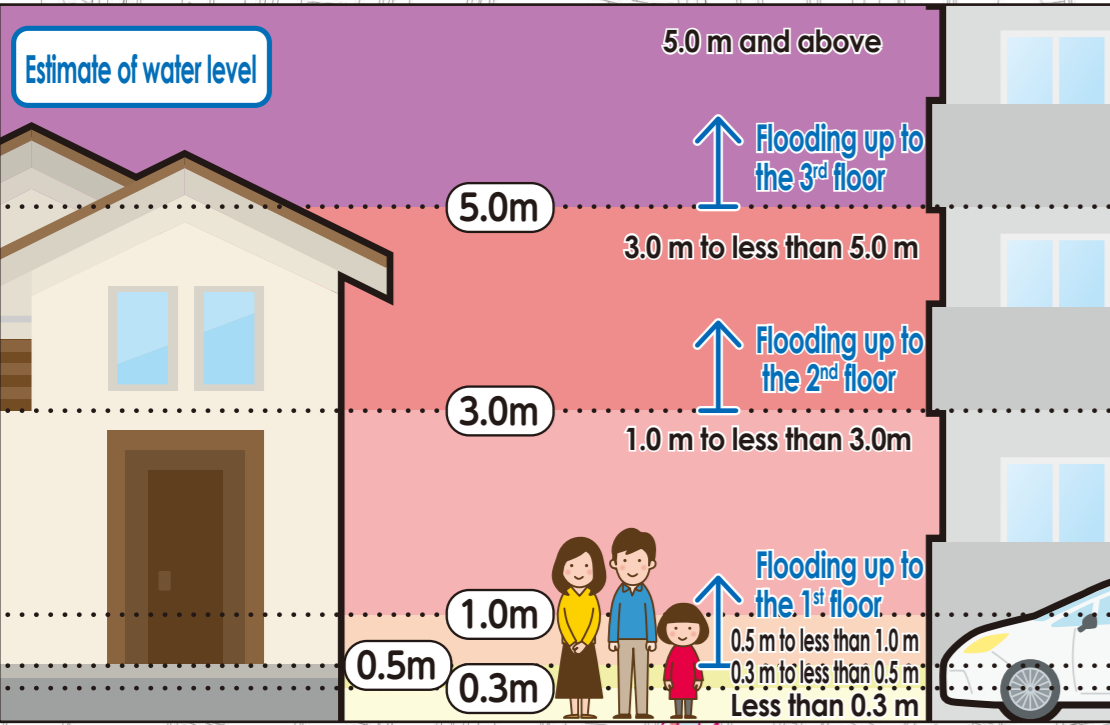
Estimate of water level

5.0 m and above

Flooding up to the 3rd floor

5.0m

3.0 m to less than 5.0 m

Flooding up to the 2nd floor

3.0m

1.0 m to less than 3.0m

Flooding up to the 1st floor

1.0m

0.5 m to less than 1.0 m

0.5m

0.3 m to less than 0.5 m

0.3m

Less than 0.3 m